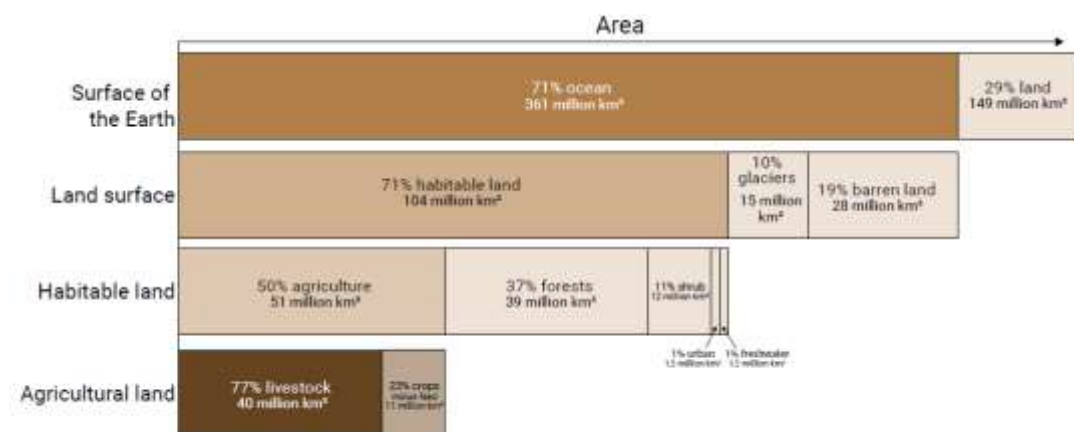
Area

Surface of the Earth

71% ocean
361 million km²

29% land
149 million km²

Land surface

71% habitable land
104 million km²

10% glaciers
15 million km²

19% barren land
28 million km²

Habitable land

50% agriculture
51 million km²

37% forests
39 million km²

11% shrub
12 million km²

1% urban
1.5 million km²

1% freshwater
1.5 million km²

Agricultural land

77% livestock
40 million km²

23% crops
minus feed
11 million km²